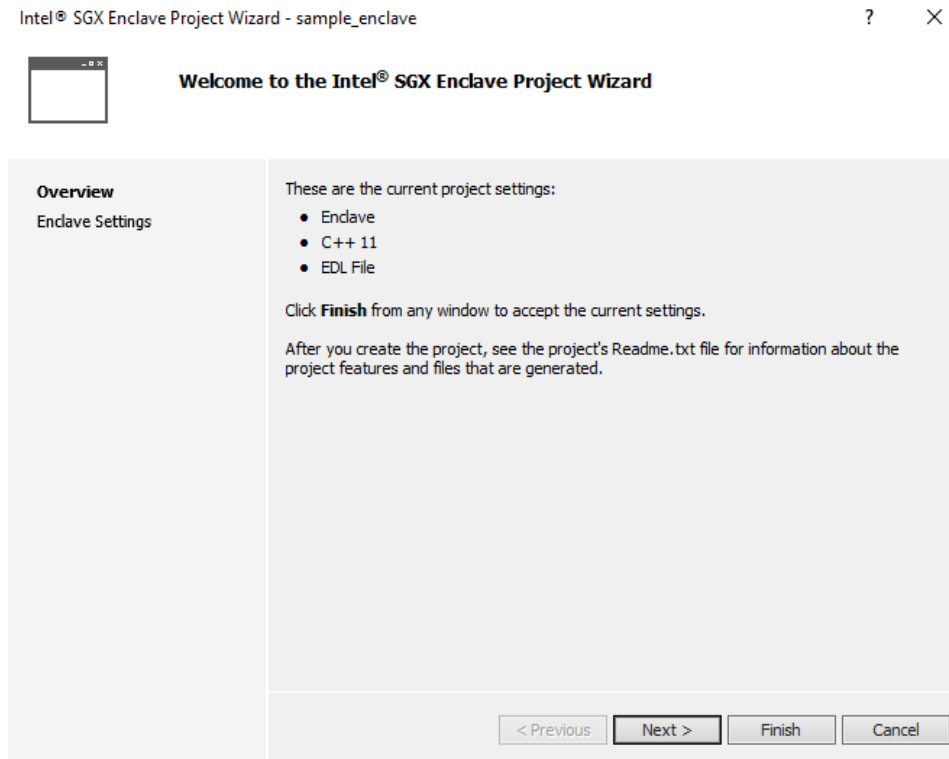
Intel® SGX Enclave Project Wizard - sample_enclave

?

×

Welcome to the Intel® SGX Enclave Project Wizard

Overview

Enclave Settings

These are the current project settings:

- Enclave
- C++ 11
- EDL File

Click **Finish** from any window to accept the current settings.

After you create the project, see the project's Readme.txt file for information about the project features and files that are generated.

< Previous

Next >

Finish

Cancel